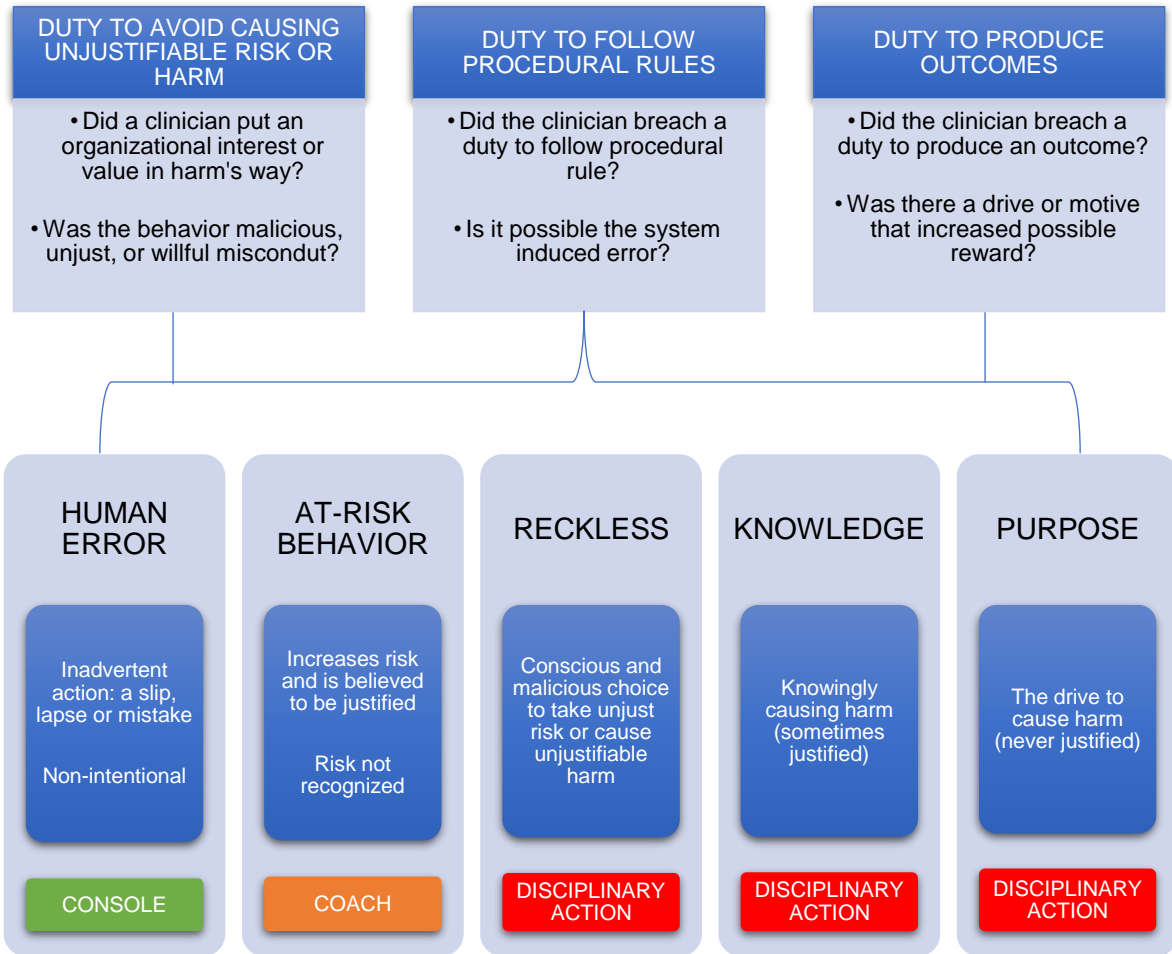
DUTY TO AVOID CAUSING UNJUSTIFIABLE RISK OR HARM

• Did a clinician put an organizational interest or value in harm's way?

• Was the behavior malicious, unjust, or willful miscondut?

DUTY TO FOLLOW PROCEDURAL RULES

• Did the clinician breach a duty to follow procedural rule?

• Is it possible the system induced error?

DUTY TO PRODUCE OUTCOMES

• Did the clinician breach a duty to produce an outcome?

• Was there a drive or motive that increased possible reward?

HUMAN ERROR

Inadvertent action: a slip, lapse or mistake

Non-intentional

CONSOLE

AT-RISK BEHAVIOR

Increases risk and is believed to be justified

Risk not recognized

COACH

RECKLESS

Conscious and malicious choice to take unjust risk or cause unjustifiable harm

DISCIPLINARY ACTION

KNOWLEDGE

Knowingly causing harm (sometimes justified)

DISCIPLINARY ACTION

PURPOSE

The drive to cause harm (never justified)

DISCIPLINARY ACTION